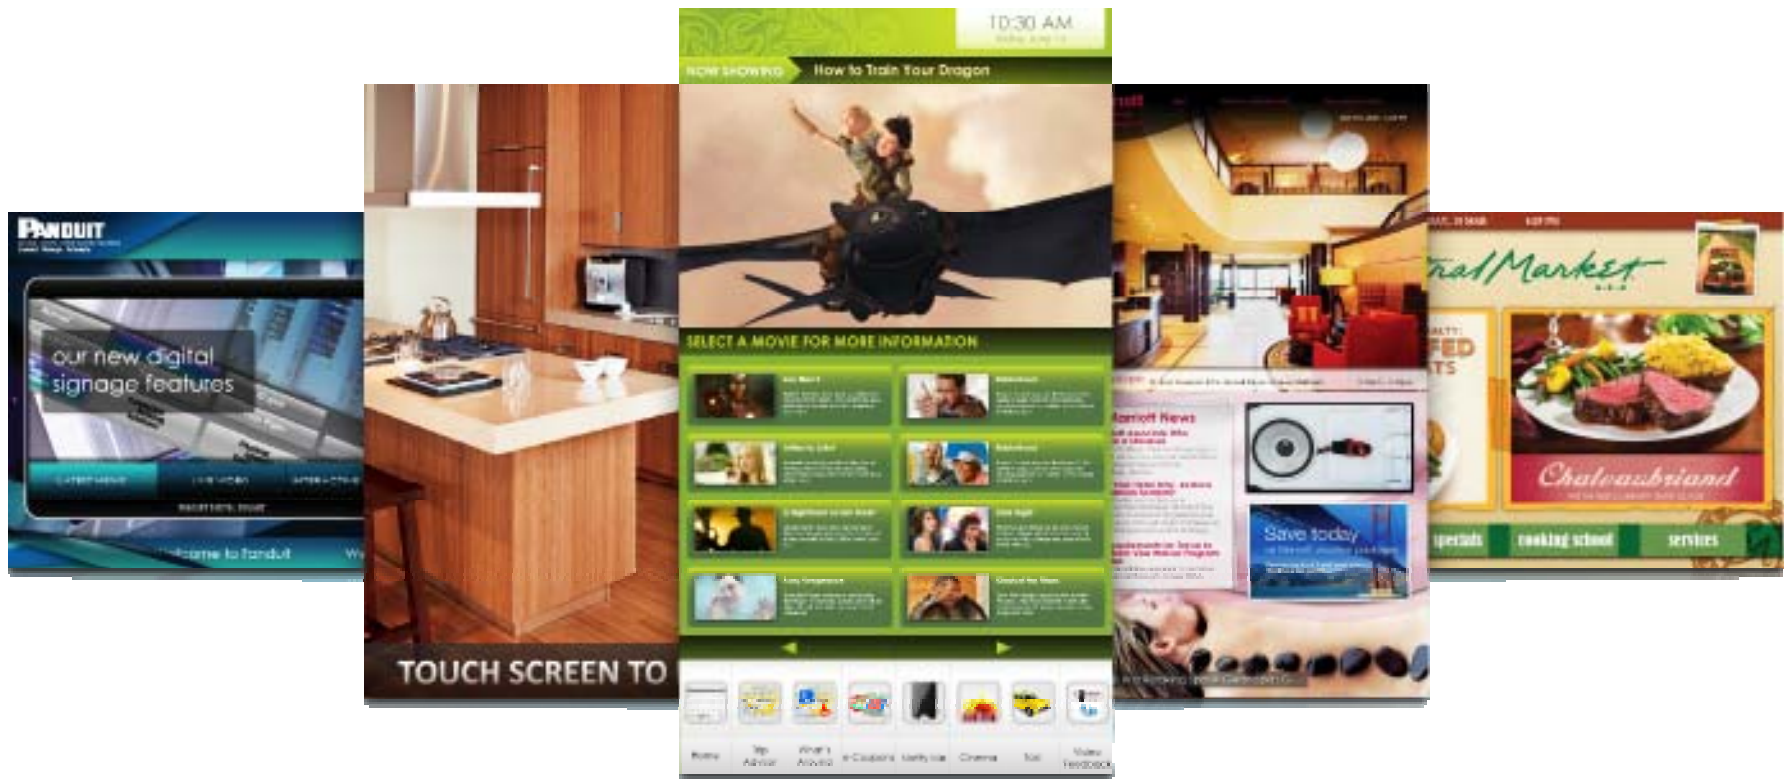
PANDUIT

our new digital signage features

LATEST NEWS

LIVE VIDEO

INTERACTIVE

Welcome to Panduit

TOUCH SCREEN TO

10:30 AM

NOW SHOWING

How to Train Your Dragon

SELECT A MOVIE FOR MORE INFORMATION

Home

Trip Advisor

What's Around

e-Coupons

Cinema

Taxi

Video Feedback

Marriott News

Save today

nal Market

Chateaubriand

specials

cooking school

services